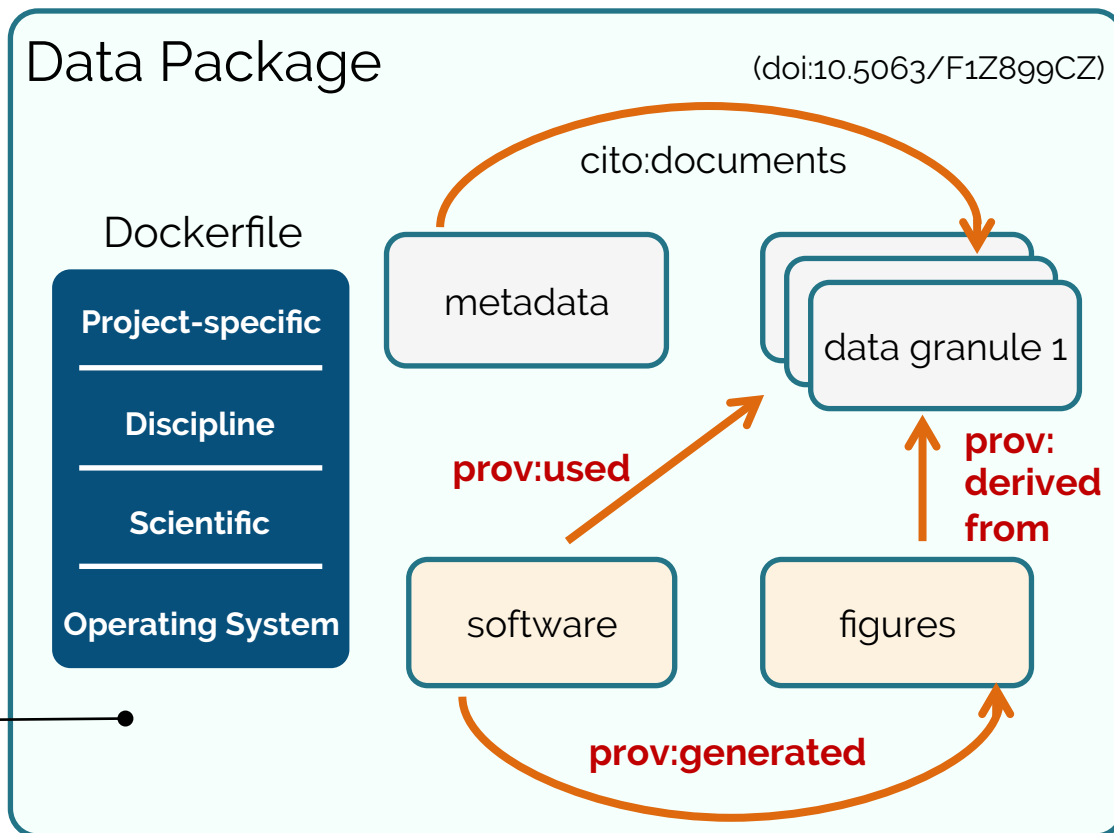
Data Package

(doi:10.5063/F1Z899CZ)

cito:documents

Dockerfile

Project-specific

Discipline

Scientific

Operating System

metadata

data granule 1

prov:used

prov: derived from

software

figures

prov:generated